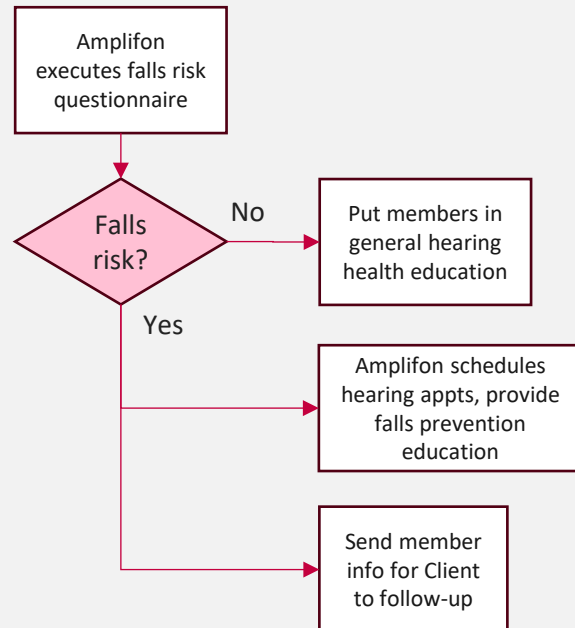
Amplifon executes falls risk questionnaire

Falls risk?

No

Put members in general hearing health education

Yes

Amplifon schedules hearing appts, provide falls prevention education

Send member info for Client to follow-up